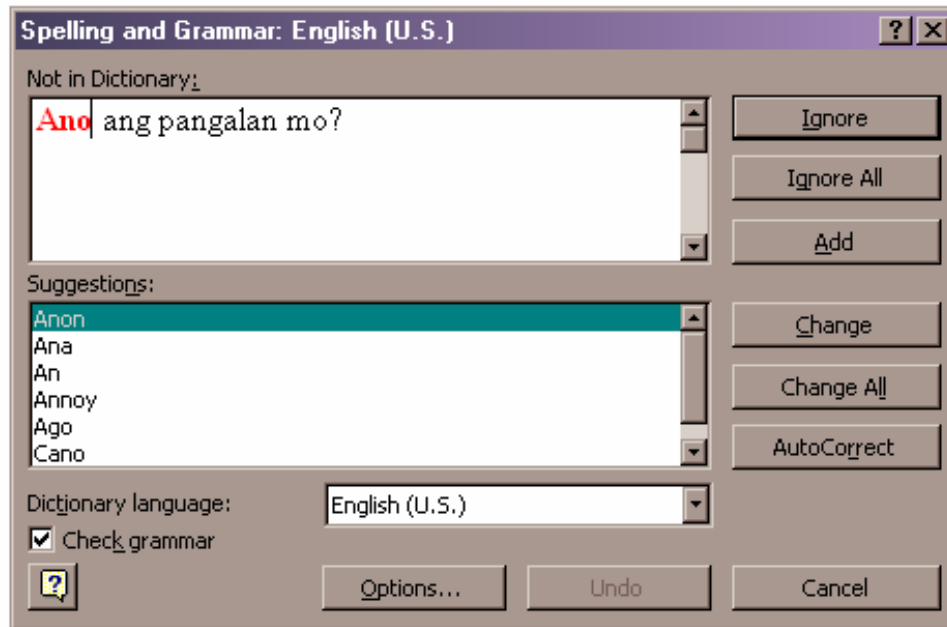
Spelling and Grammar: English (U.S.)

?

X

Not in Dictionary:

Ano ang pangalan mo?

Ignore

Ignore All

Add

Suggestions:

Anon
Ana
An
Annoy
Ago
Cano

Change

Change All

AutoCorrect

Dictionary language:

English (U.S.)

Check grammar

Options...

Undo

Cancel